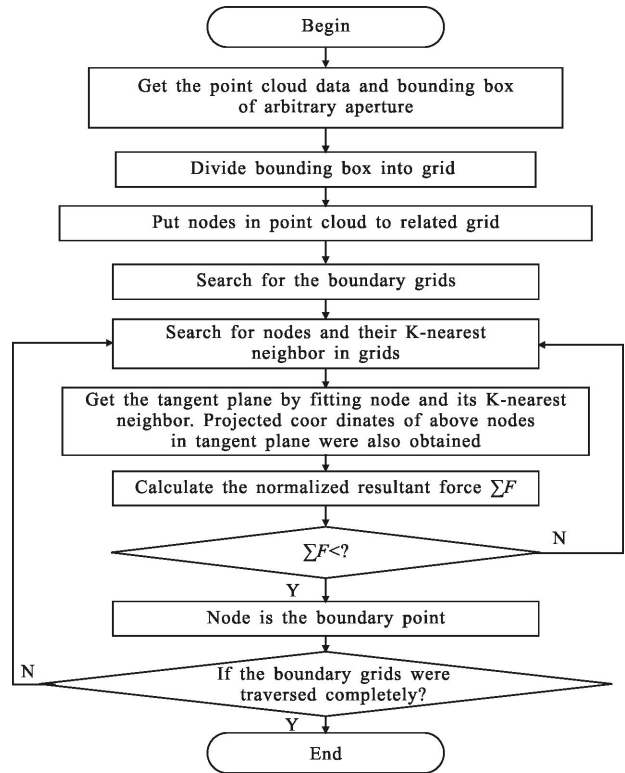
Begin

Get the point cloud data and bounding box of arbitrary aperture

Divide bounding box into grid

Put nodes in point cloud to related grid

Search for the boundary grids

Search for nodes and their K-nearest neighbor in grids

Get the tangent plane by fitting node and its K-nearest neighbor. Projected coor dinates of above nodes in tangent plane were also obtained

Calculate the normalized resultant force $\sum F$

$\sum F$<?

N

Y

Node is the boundary point

N

If the boundary grids were traversed completely?

Y

End